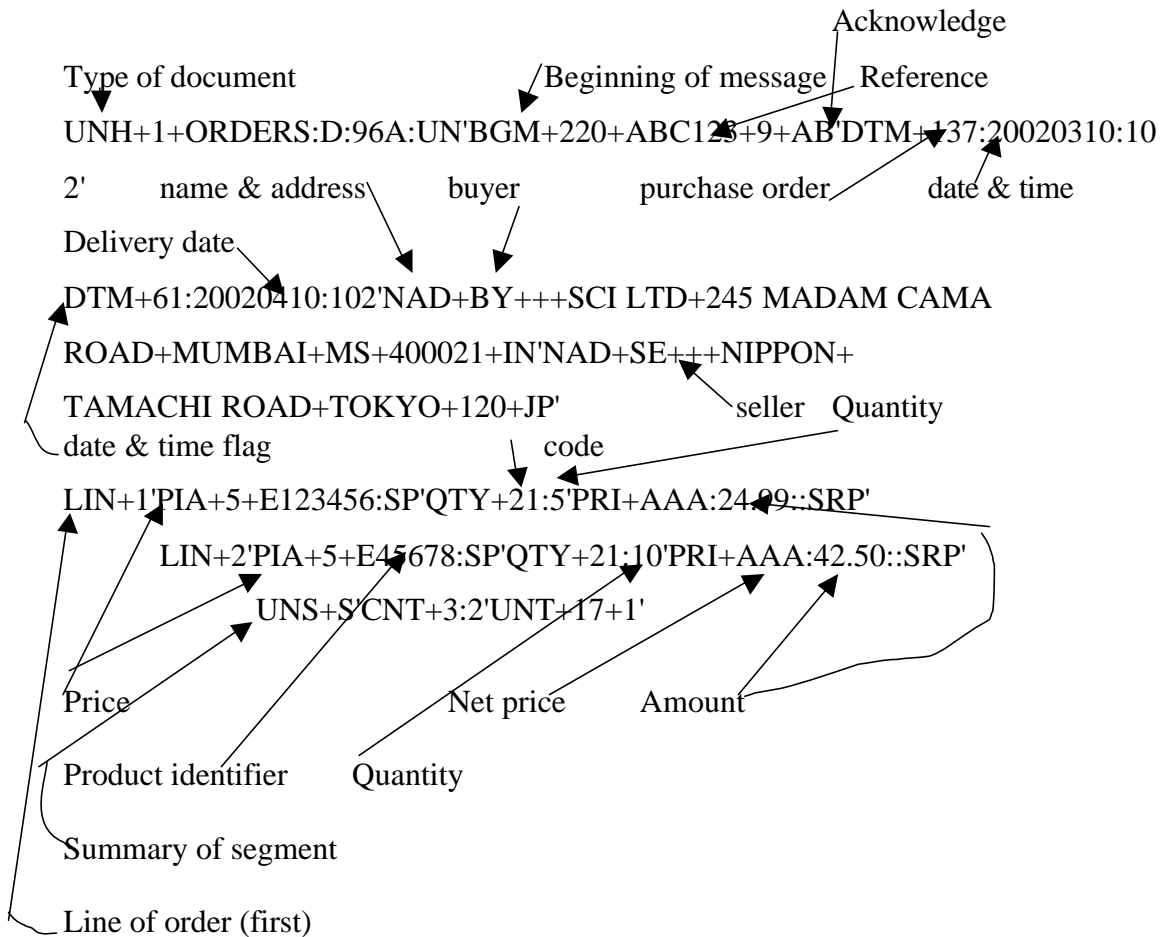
Acknowledge

Type of document Beginning of message Reference

UNH+1+ORDERS:D:96A:UN'BGM+220+ABC123+9+AB'DTM+137:20020310:102'

name & address buyer purchase order date & time

Delivery date

DTM+61:20020410:102'NAD+BY+++SCI LTD+245 MADAM CAMA ROAD+MUMBAI+MS+400021+IN'NAD+SE+++NIPPON+ TAMACHI ROAD+TOKYO+120+JP'

seller Quantity

date & time flag code

LIN+1'PIA+5+E123456:SP'QTY+21:5'PRI+AAA:24.99::SRP'

LIN+2'PIA+5+E45678:SP'QTY+21:10'PRI+AAA:42.50::SRP'

UNS+S'CNT+3:2'UNT+17+1'

Price Net price Amount

Product identifier Quantity

Summary of segment

Line of order (first)